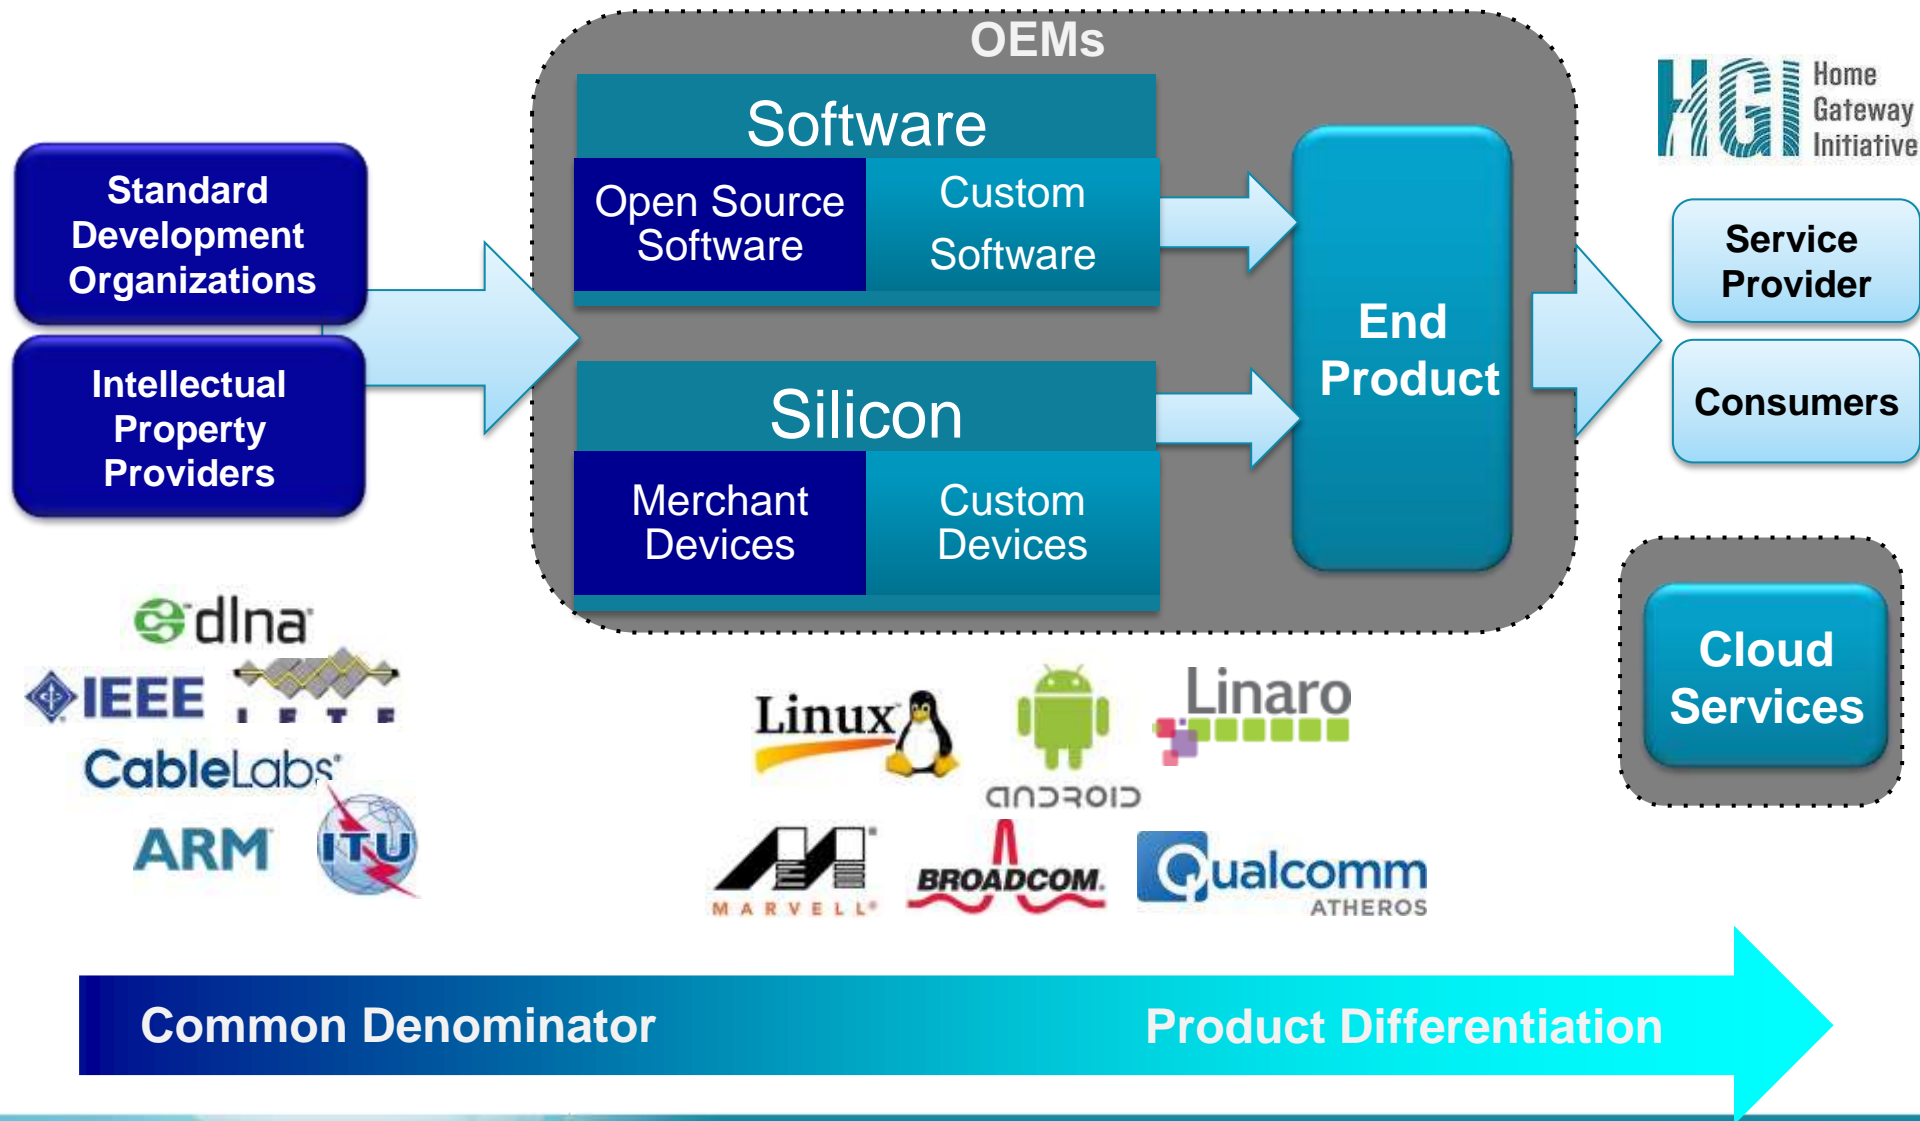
OEMs

Standard Development Organizations

Intellectual Property Providers

Software

Open Source Software

Custom Software

Silicon

Merchant Devices

Custom Devices

End Product

HGI Home Gateway Initiative

Service Provider

Consumers

Cloud Services

dlna

IEEE

IETF

CableLabs

ARM

ITU

Linux

android

Linaro

MARVELL

BROADCOM

Qualcomm ATHEROS

Common Denominator

Product Differentiation